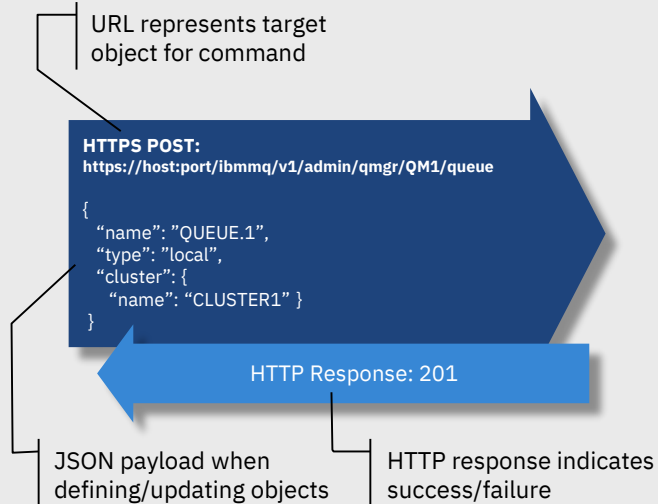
URL represents target object for command

HTTPS POST:
https://host:port/ibmmq/v1/admin/qmgr/QM1/queue

{
"name": ”QUEUE.1”,
“type": ”local”,
“cluster": {
“name": “CLUSTER1” }
}

HTTP Response: 201

JSON payload when defining/updating objects

HTTP response indicates success/failure